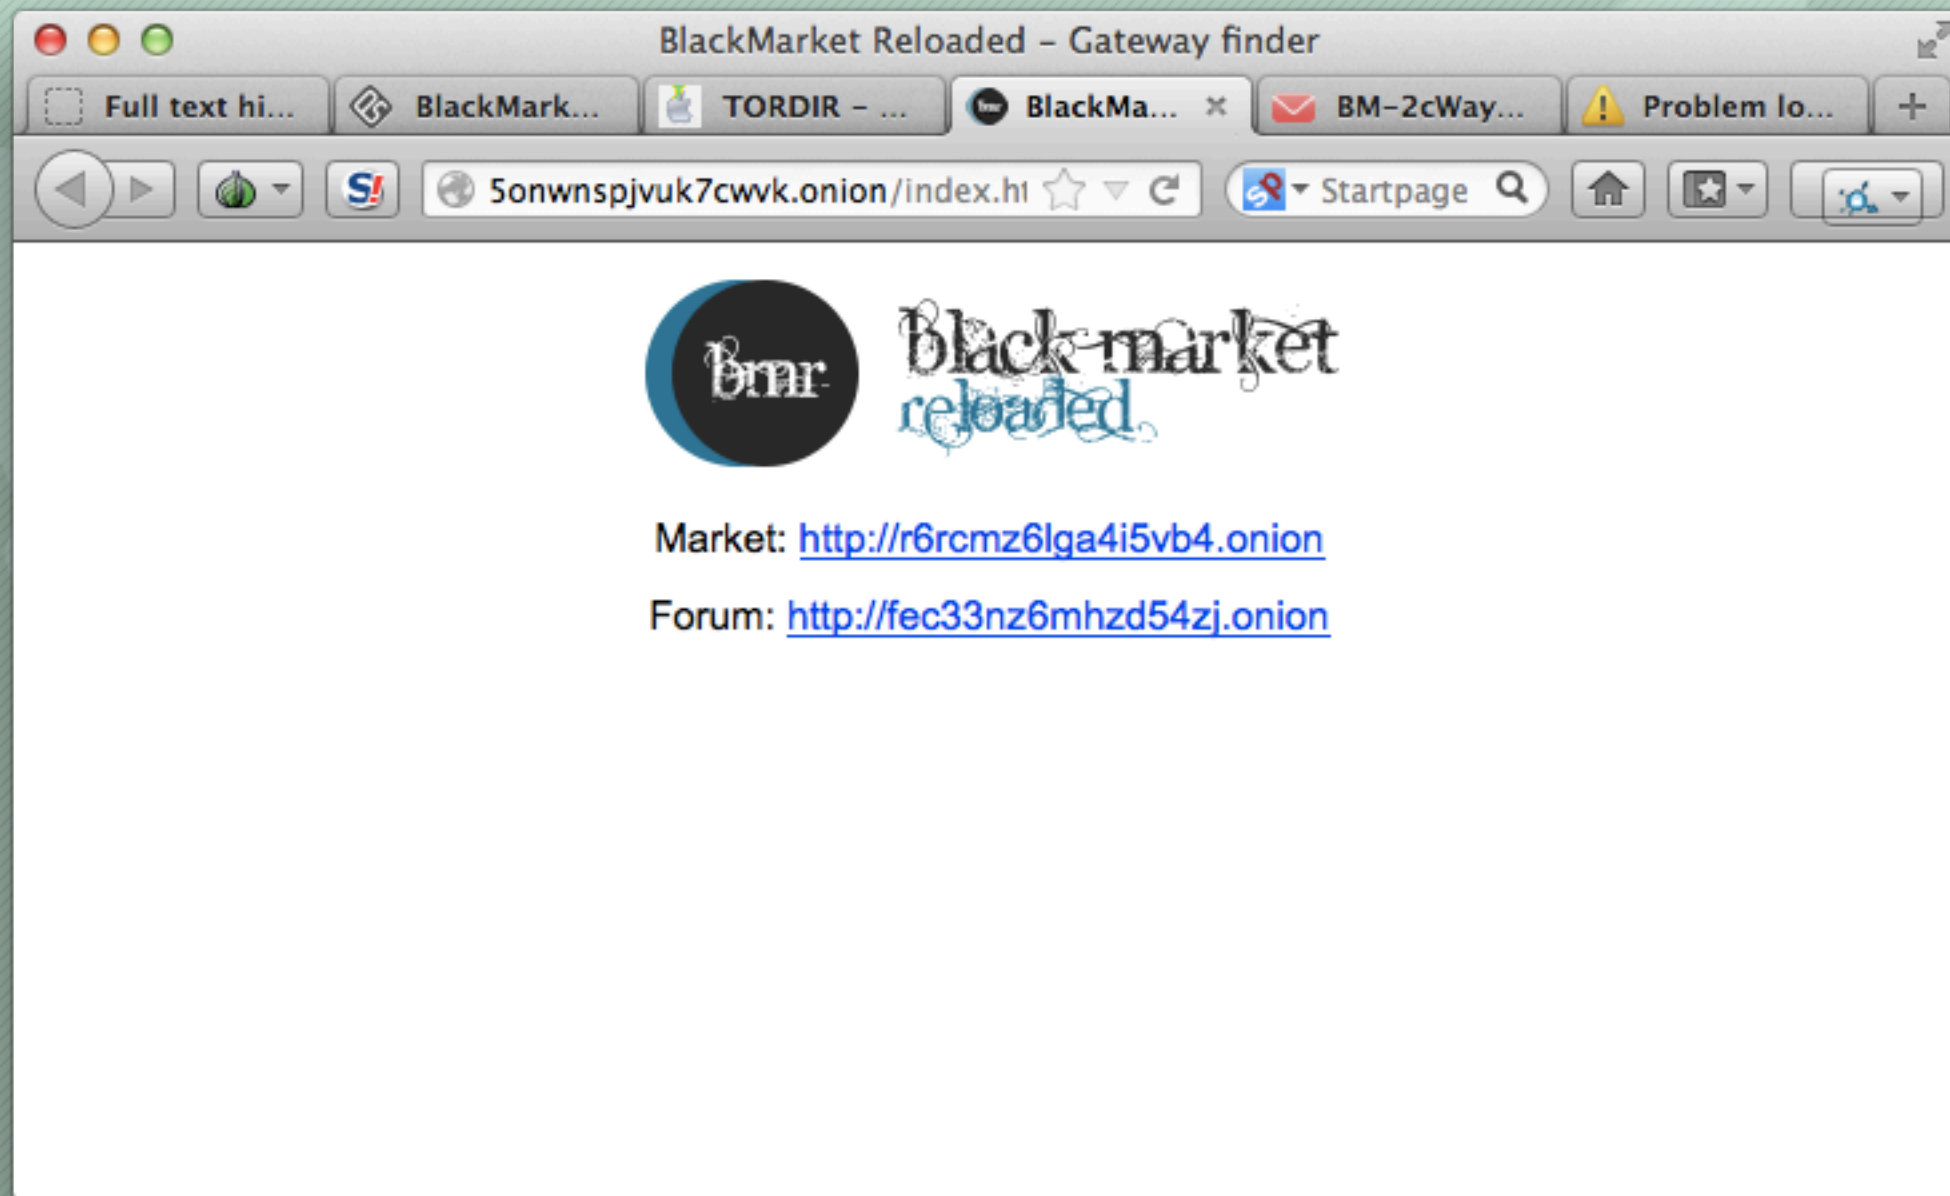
BlackMarket Reloaded – Gateway finder

Full text hi... BlackMark... TORDIR – ... BlackMa... BM-2cWay... Problem lo...

5onwnspjvuk7cwvk.onion/index.ht

Startpage

bmr

Black market reloaded

Market: http://r6rcmz6lga4i5vb4.onion

Forum: http://fec33nz6mhzd54zj.onion